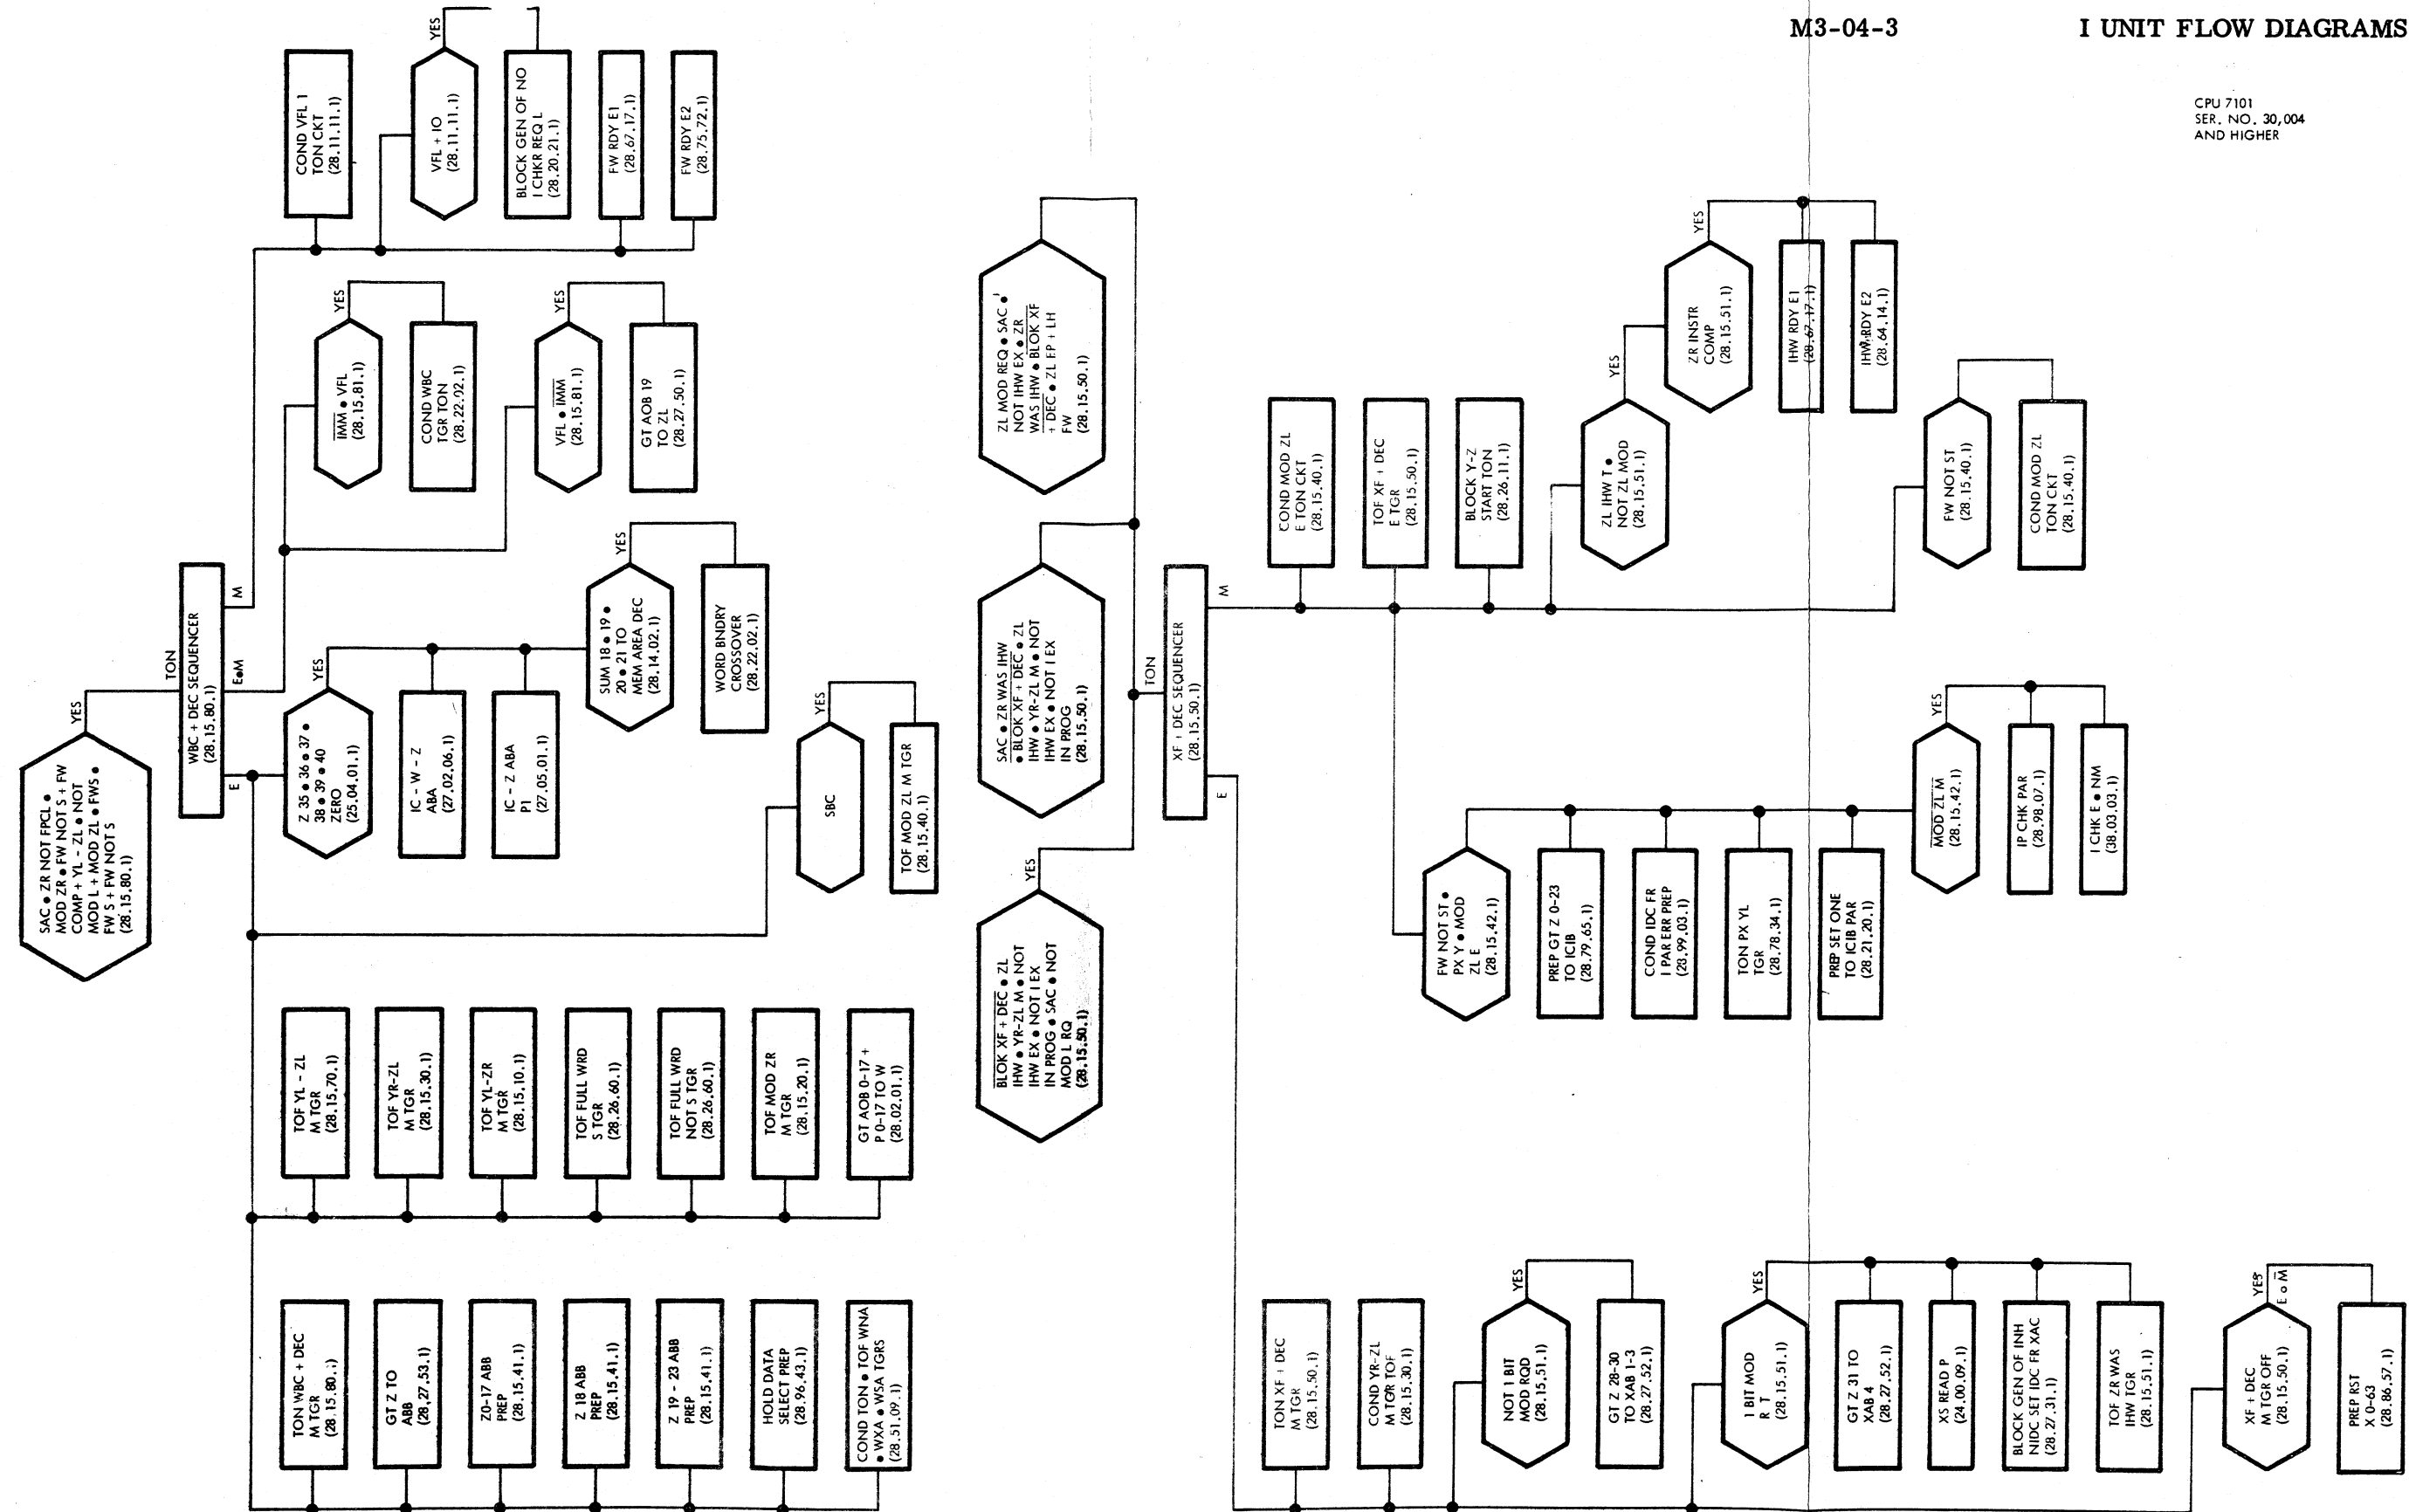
M3-04-3

I UNIT FLOW DIAGRAMS

CPU 7101
SER. NO. 30,004
AND HIGHER

COND VFL 1 TON CKT (28.11.11.1)

YES

VFL + IO (28.11.11.1)

BLOCK GEN OF NO I CHKR REQ L (28.20.21.1)

FW RDY E1 (28.67.17.1)

FW RDY E2 (28.75.72.1)

YES

$\overline{IMM}$ • VFL (28.15.81.1)

COND WBC TGR TON (28.22.92.1)

YES

VFL • $\overline{IMM}$ (28.15.81.1)

GT AOB 19 TO ZL (28.27.50.1)

YES

SUM 18 • 19 • 20 • 21 TO MEM AREA DEC (28.14.02.1)

WORD BNDRY CROSSOVER (28.22.02.1)

TON

WBC + DEC SEQUENCER (28.15.80.1)

M

E•M

E

YES

SAC • ZR NOT FPCL • MOD ZR • FW NOT S + FW COMP + YL - ZL • NOT MOD L + MOD ZL • FWS • FW S + FW NOT S (28.15.80.1)

YES

Z 35 • 36 • 37 • 38 • 39 • 40 ZERO (25.04.01.1)

IC - W - Z ABA (27.02.06.1)

IC - Z ABA P1 (27.05.01.1)

YES

SBC

TOF MOD ZL M TGR (28.15.40.1)

TOF YL - ZL M TGR (28.15.70.1)

TOF YR-ZL M TGR (28.15.30.1)

TOF YL-ZR M TGR (28.15.10.1)

TOF FULL WRD S TGR (28.26.60.1)

TOF FULL WRD NOT S TGR (28.26.60.1)

TOF MOD ZR M TGR (28.15.20.1)

GT AOB 0-17 + P 0-17 TO W (28.02.01.1)

TON WBC + DEC M TGR (28.15.80.1)

GT Z TO ABB (28.27.53.1)

Z0-17 ABB PREP (28.15.41.1)

Z 18 ABB PREP (28.15.41.1)

Z 19 - 23 ABB PREP (28.15.41.1)

HOLD DATA SELECT PREP (28.96.43.1)

COND TON • TOF WNA • WXA • WSA TGRS (28.51.09.1)

ZL MOD REQ • SAC • NOT IHW EX • ZR WAS IHW • $\overline{BLOK\ XF}$ + $\overline{DEC}$ • ZL EP + LH FW (28.15.50.1)

SAC • ZR WAS IHW • $\overline{BLOK\ XF + DEC}$ • ZL IHW • YR-ZL M • NOT IHW EX • NOT I EX IN PROG (28.15.50.1)

YES

$\overline{BLOK\ XF + DEC}$ • ZL IHW • YR-ZL M • NOT IHW EX • NOT I EX IN PROG • SAC • NOT MOD L RQ (28.15.50.1)

TON

XF + DEC SEQUENCER (28.15.50.1)

M

E

COND MOD ZL E TON CKT (28.15.40.1)

TOF XF + DEC E TGR (28.15.50.1)

BLOCK Y-Z START TON (28.26.11.1)

YES

ZL IHW T • NOT ZL MOD (28.15.51.1)

YES

ZR INSTR COMP (28.15.51.1)

IHW RDY E1 (28.67.17.1)

IHW RDY E2 (28.64.14.1)

FW NOT ST (28.15.40.1)

COND MOD ZL TON CKT (28.15.40.1)

YES

$\overline{MOD\ ZL\ M}$ (28.15.42.1)

IP CHK PAR (28.98.07.1)

I CHK E • NM (38.03.03.1)

FW NOT ST • PX Y • MOD ZL E (28.15.42.1)

PREP GT Z 0-23 TO ICIB (28.79.65.1)

COND IDC FR I PAR ERR PREP (28.99.03.1)

TON PX YL TGR (28.78.34.1)

PREP SET ONE TO ICIB PAR (28.21.20.1)

TON XF + DEC M TGR (28.15.50.1)

COND YR-ZL M TGR TOF (28.15.30.1)

YES

NOT 1 BIT MOD RQD (28.15.51.1)

GT Z 28-30 TO XAB 1-3 (28.27.52.1)

YES

1 BIT MOD R T (28.15.51.1)

GT Z 31 TO XAB 4 (28.27.52.1)

XS READ P (24.00.09.1)

BLOCK GEN OF INH NIDC SET IDC FR XAC (28.27.31.1)

TOF ZR WAS IHW TGR (28.15.51.1)

YES

E • $\overline{M}$

XF + DEC M TGR OFF (28.15.50.1)

PREP RST X 0-63 (28.86.57.1)